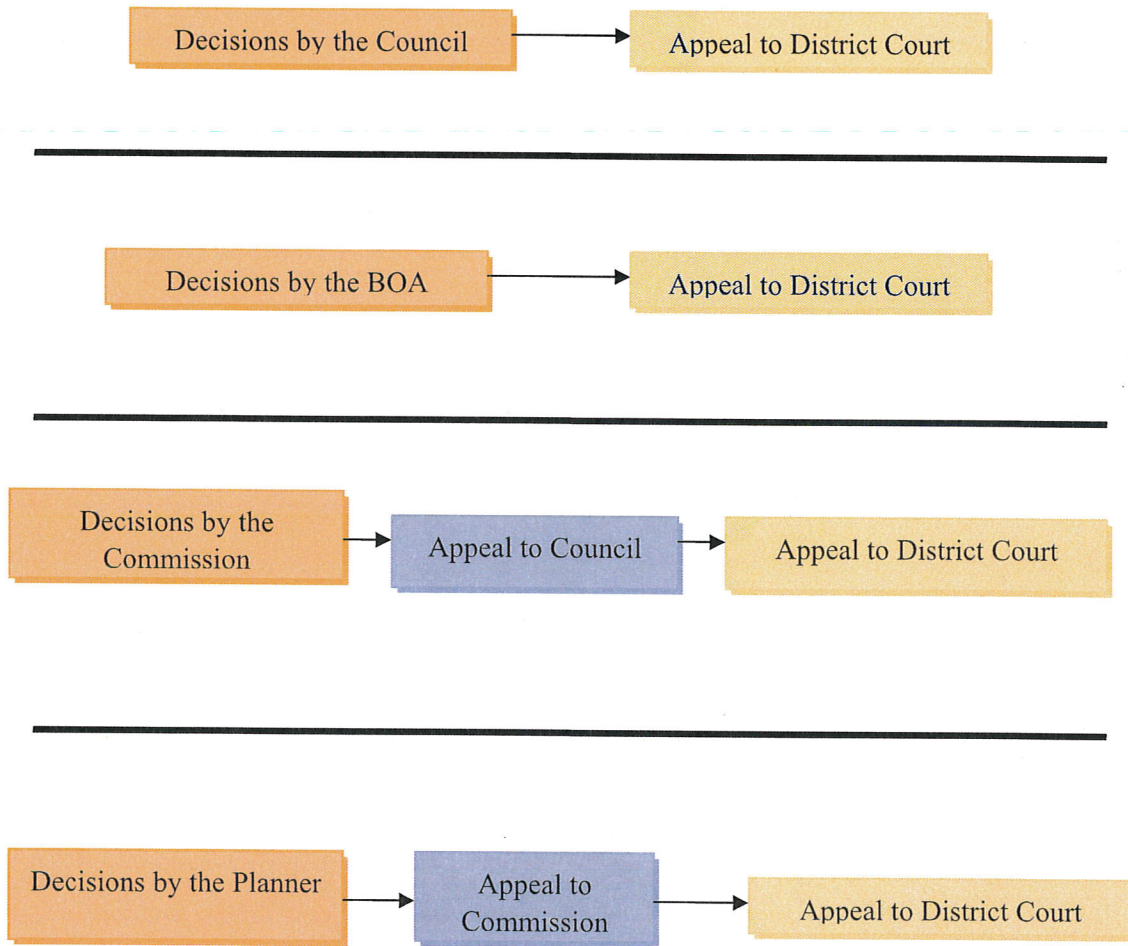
Decisions by the Council

Appeal to District Court

Decisions by the BOA

Appeal to District Court

Decisions by the Commission

Appeal to Council

Appeal to District Court

Decisions by the Planner

Appeal to Commission

Appeal to District Court